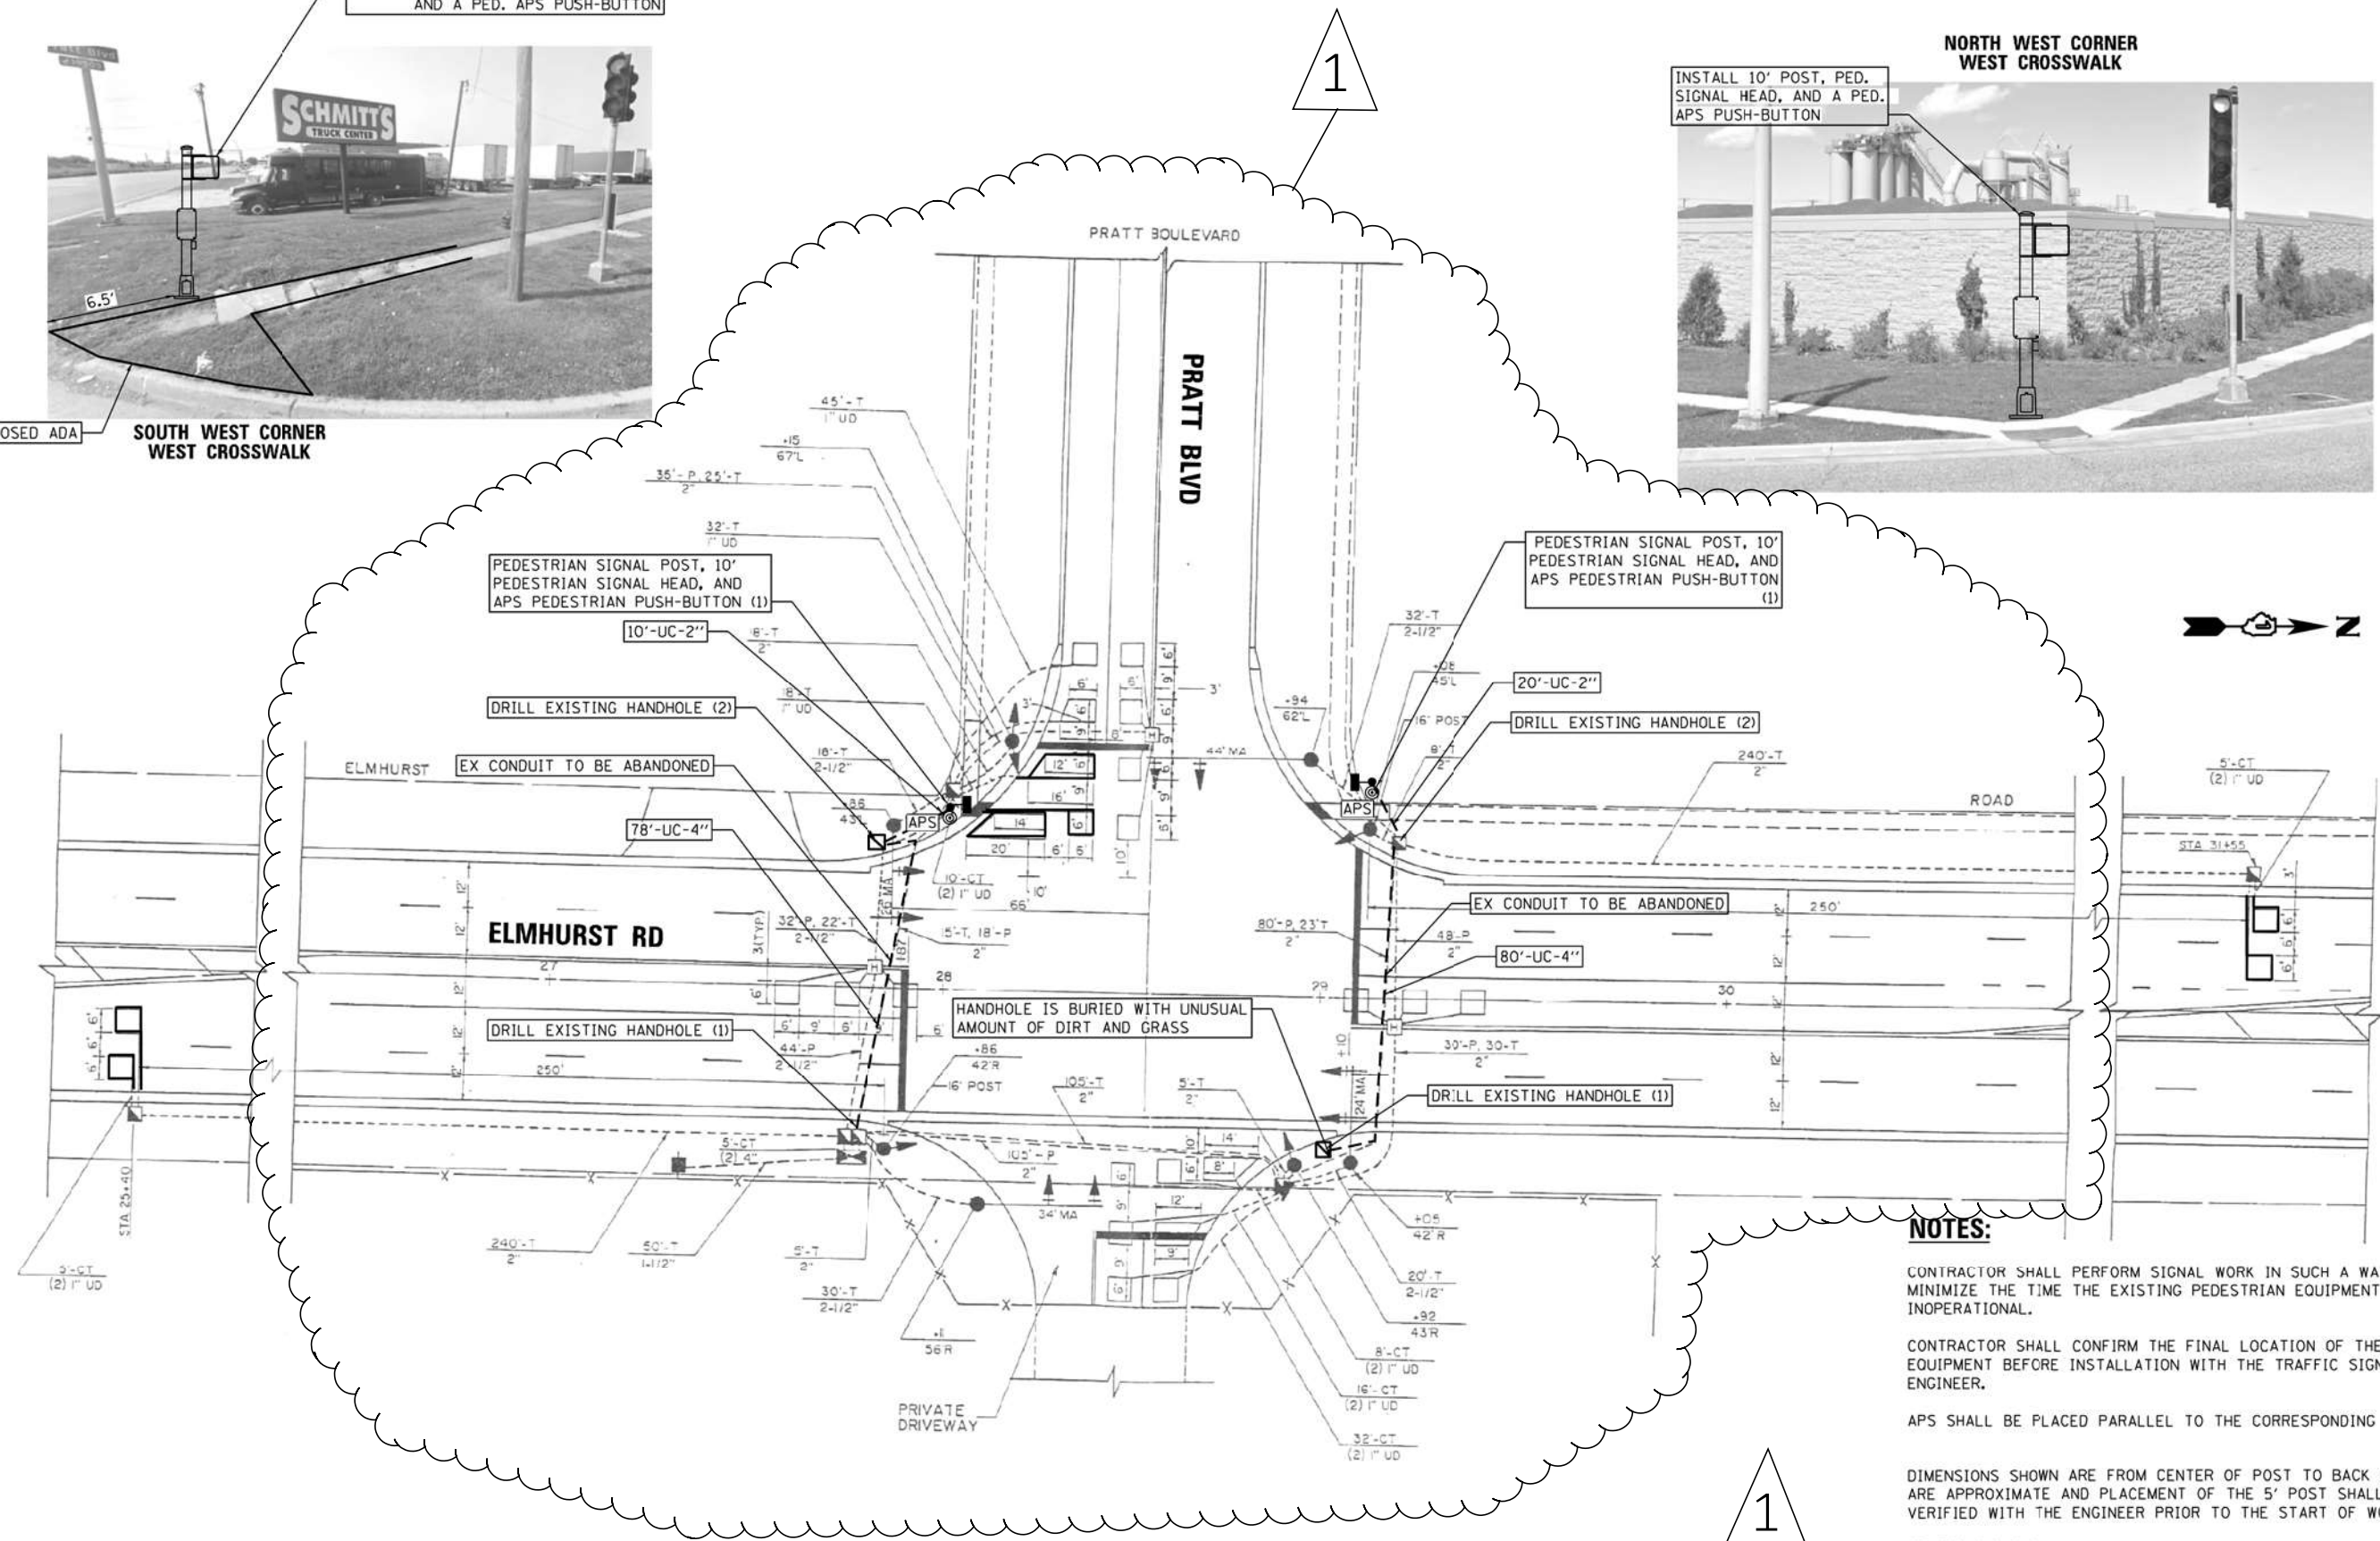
AND A PED. APS PUSH-BUTTON

SCHMITT'S TRUCK CENTER

6.5'

OSED ADA

SOUTH WEST CORNER
WEST CROSSWALK

1

NORTH WEST CORNER
WEST CROSSWALK

INSTALL 10' POST, PED. SIGNAL HEAD, AND A PED. APS PUSH-BUTTON

PRATT BOULEVARD

PRATT BLVD

45'-T
1" UD

+15
67'L

35'-P, 25'-T
2"

32'-T
1" UD

PEDESTRIAN SIGNAL POST, 10' PEDESTRIAN SIGNAL HEAD, AND APS PEDESTRIAN PUSH-BUTTON (1)

10'-UC-2"

18'-T
2"

18'-T
1" UD

DRILL EXISTING HANDHOLE (2)

18'-T
2-1/2"

ELMHURST

EX CONDUIT TO BE ABANDONED

+86
43'L

APS

78'-UC-4"

10'-CT
(2) 1" UD

66'

10'

20'

6' 5'

14

16'

12'

6'

3'

44' MA

ELMHURST RD

32'-P, 22'-T
2-1/2"

3'(TYP)

15'-T, 18'-P
2"

187

26' MA

27

28

DRILL EXISTING HANDHOLE (1)

6' 9' 6'

44'-P
2-1/2"

250'

HANDHOLE IS BURIED WITH UNUSUAL AMOUNT OF DIRT AND GRASS

+86
42'R

16' POST

105'-T
2"

5'-T
2"

5'-CT
(2) 4"

105'-P
2"

34' MA

240'-T
2"

50'-T
1-1/2"

5'-T
2"

30'-T
2-1/2"

+11
56'R

PRIVATE DRIVEWAY

STA 25+40

5'-CT
(2) 1" UD

PEDESTRIAN SIGNAL POST, 10' PEDESTRIAN SIGNAL HEAD, AND APS PEDESTRIAN PUSH-BUTTON (1)

32'-T
2-1/2"

+08
45'L

20'-UC-2"

+94
62'L

16' POST

DRILL EXISTING HANDHOLE (2)

8'-T
2"

240'-T
2"

ROAD

APS

EX CONDUIT TO BE ABANDONED

80'-P, 23'T
2"

48'-P
2"

80'-UC-4"

250'

29

30

30'-P, 30-T
2"

24' MA

+10

DRILL EXISTING HANDHOLE (1)

14'

8'

12'

9'

+05
42'R

20'-T
2-1/2"

+92
43'R

8'-CT
(2) 1" UD

16'-CT
(2) 1" UD

32'-CT
(2) 1" UD

5'-CT
(2) 1" UD

STA 31+55

Z

1

NOTES:

CONTRACTOR SHALL PERFORM SIGNAL WORK IN SUCH A WA MINIMIZE THE TIME THE EXISTING PEDESTRIAN EQUIPMENT INOPERATIONAL.

CONTRACTOR SHALL CONFIRM THE FINAL LOCATION OF THE EQUIPMENT BEFORE INSTALLATION WITH THE TRAFFIC SIGN ENGINEER.

APS SHALL BE PLACED PARALLEL TO THE CORRESPONDING

DIMENSIONS SHOWN ARE FROM CENTER OF POST TO BACK ARE APPROXIMATE AND PLACEMENT OF THE 5' POST SHALL VERIFIED WITH THE ENGINEER PRIOR TO THE START OF W